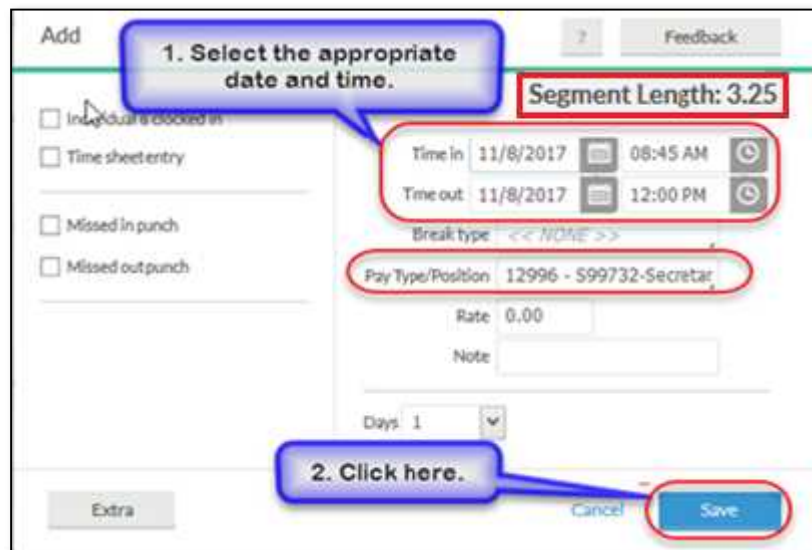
Add

1. Select the appropriate date and time.

?

Feedback

Segment Length: 3.25

Individual is clocked in

Time sheet entry

Missed in punch

Missed out punch

Time in 11/8/2017 08:45 AM

Time out 11/8/2017 12:00 PM

Break type << NONE >>

Pay Type/Position 12996 - S99732-Secretar

Rate 0.00

Note

Days 1

2. Click here.

Extra

Cancel

Save